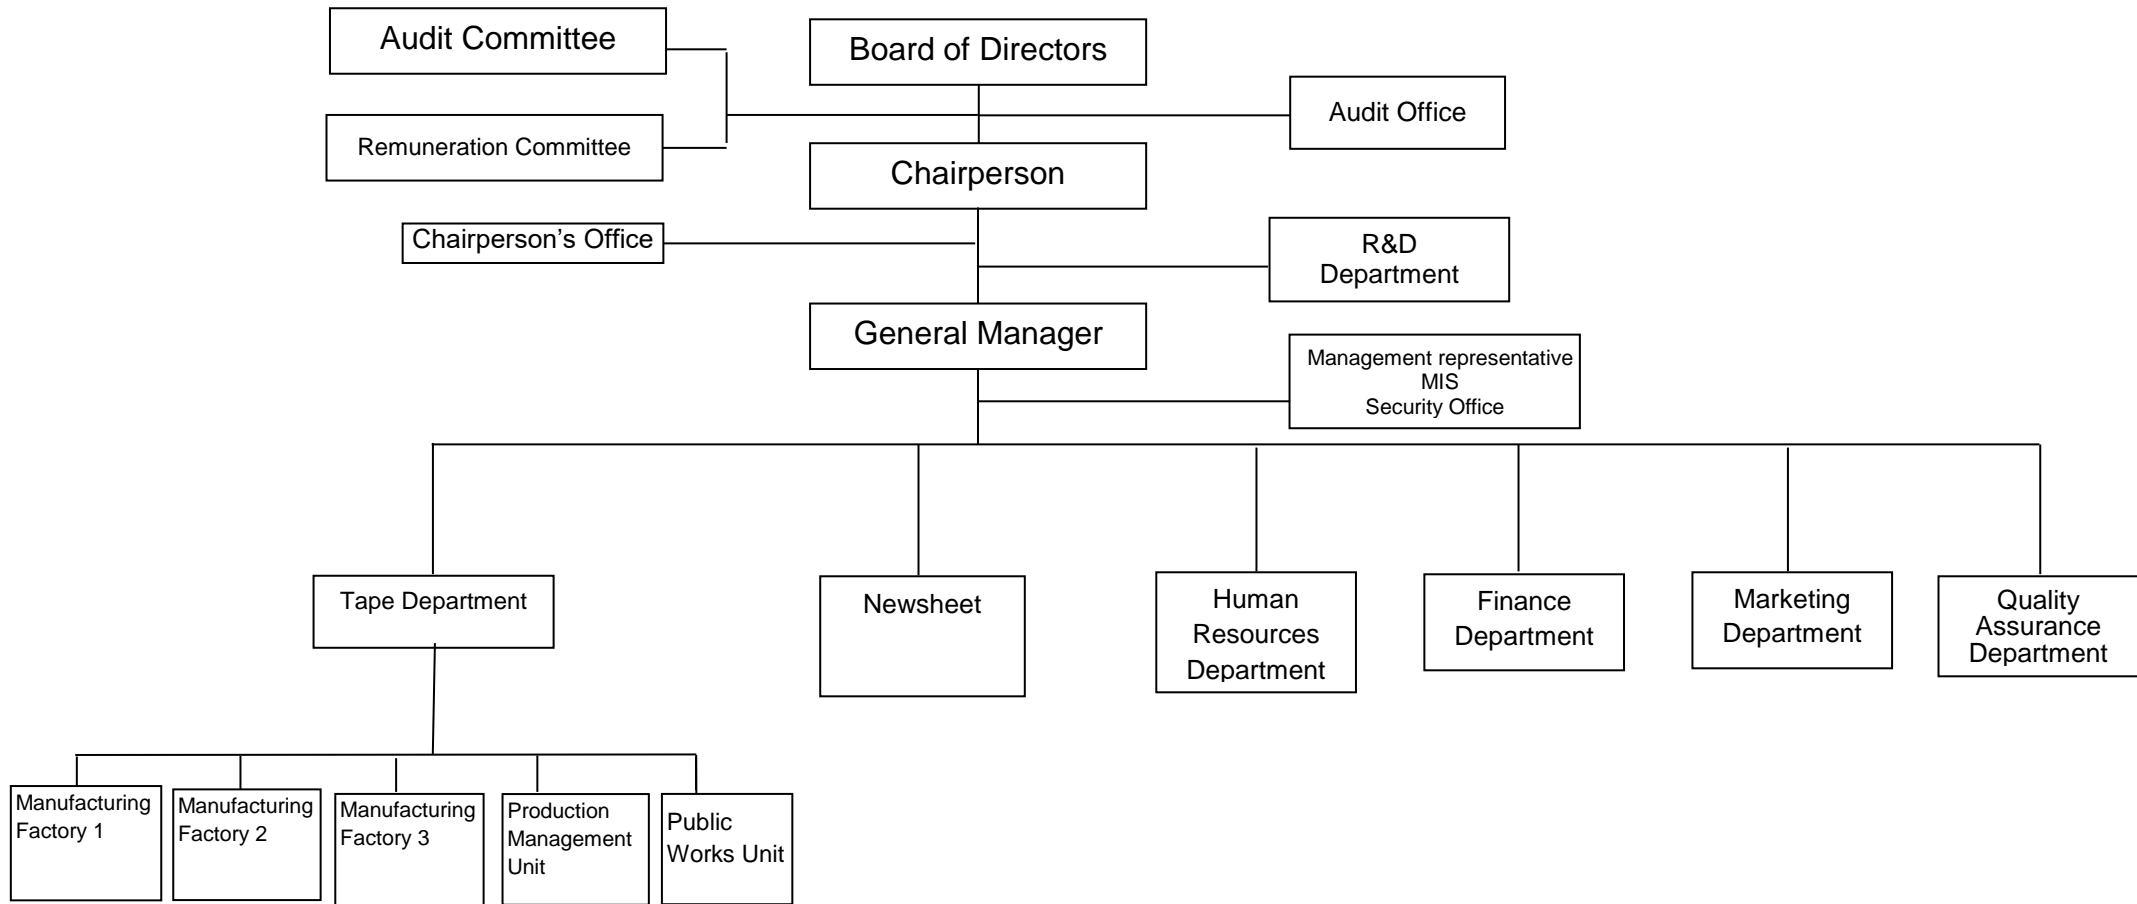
Audit Committee

Board of Directors

Remuneration Committee

Audit Office

Chairperson

Chairperson’s Office

R&D Department

General Manager

Management representative
MIS
Security Office

Tape Department

Newsheet

Human Resources Department

Finance Department

Marketing Department

Quality Assurance Department

Manufacturing Factory 1

Manufacturing Factory 2

Manufacturing Factory 3

Production Management Unit

Public Works Unit